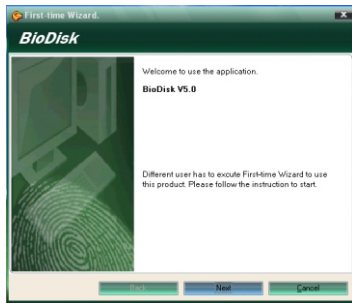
First-time Wizard

BioDisk

Welcome to use the application.

BioDisk V5.0

Different user has to excute First-time Wizard to use this product. Please follow the instruction to start.

Back

Next

Cancel